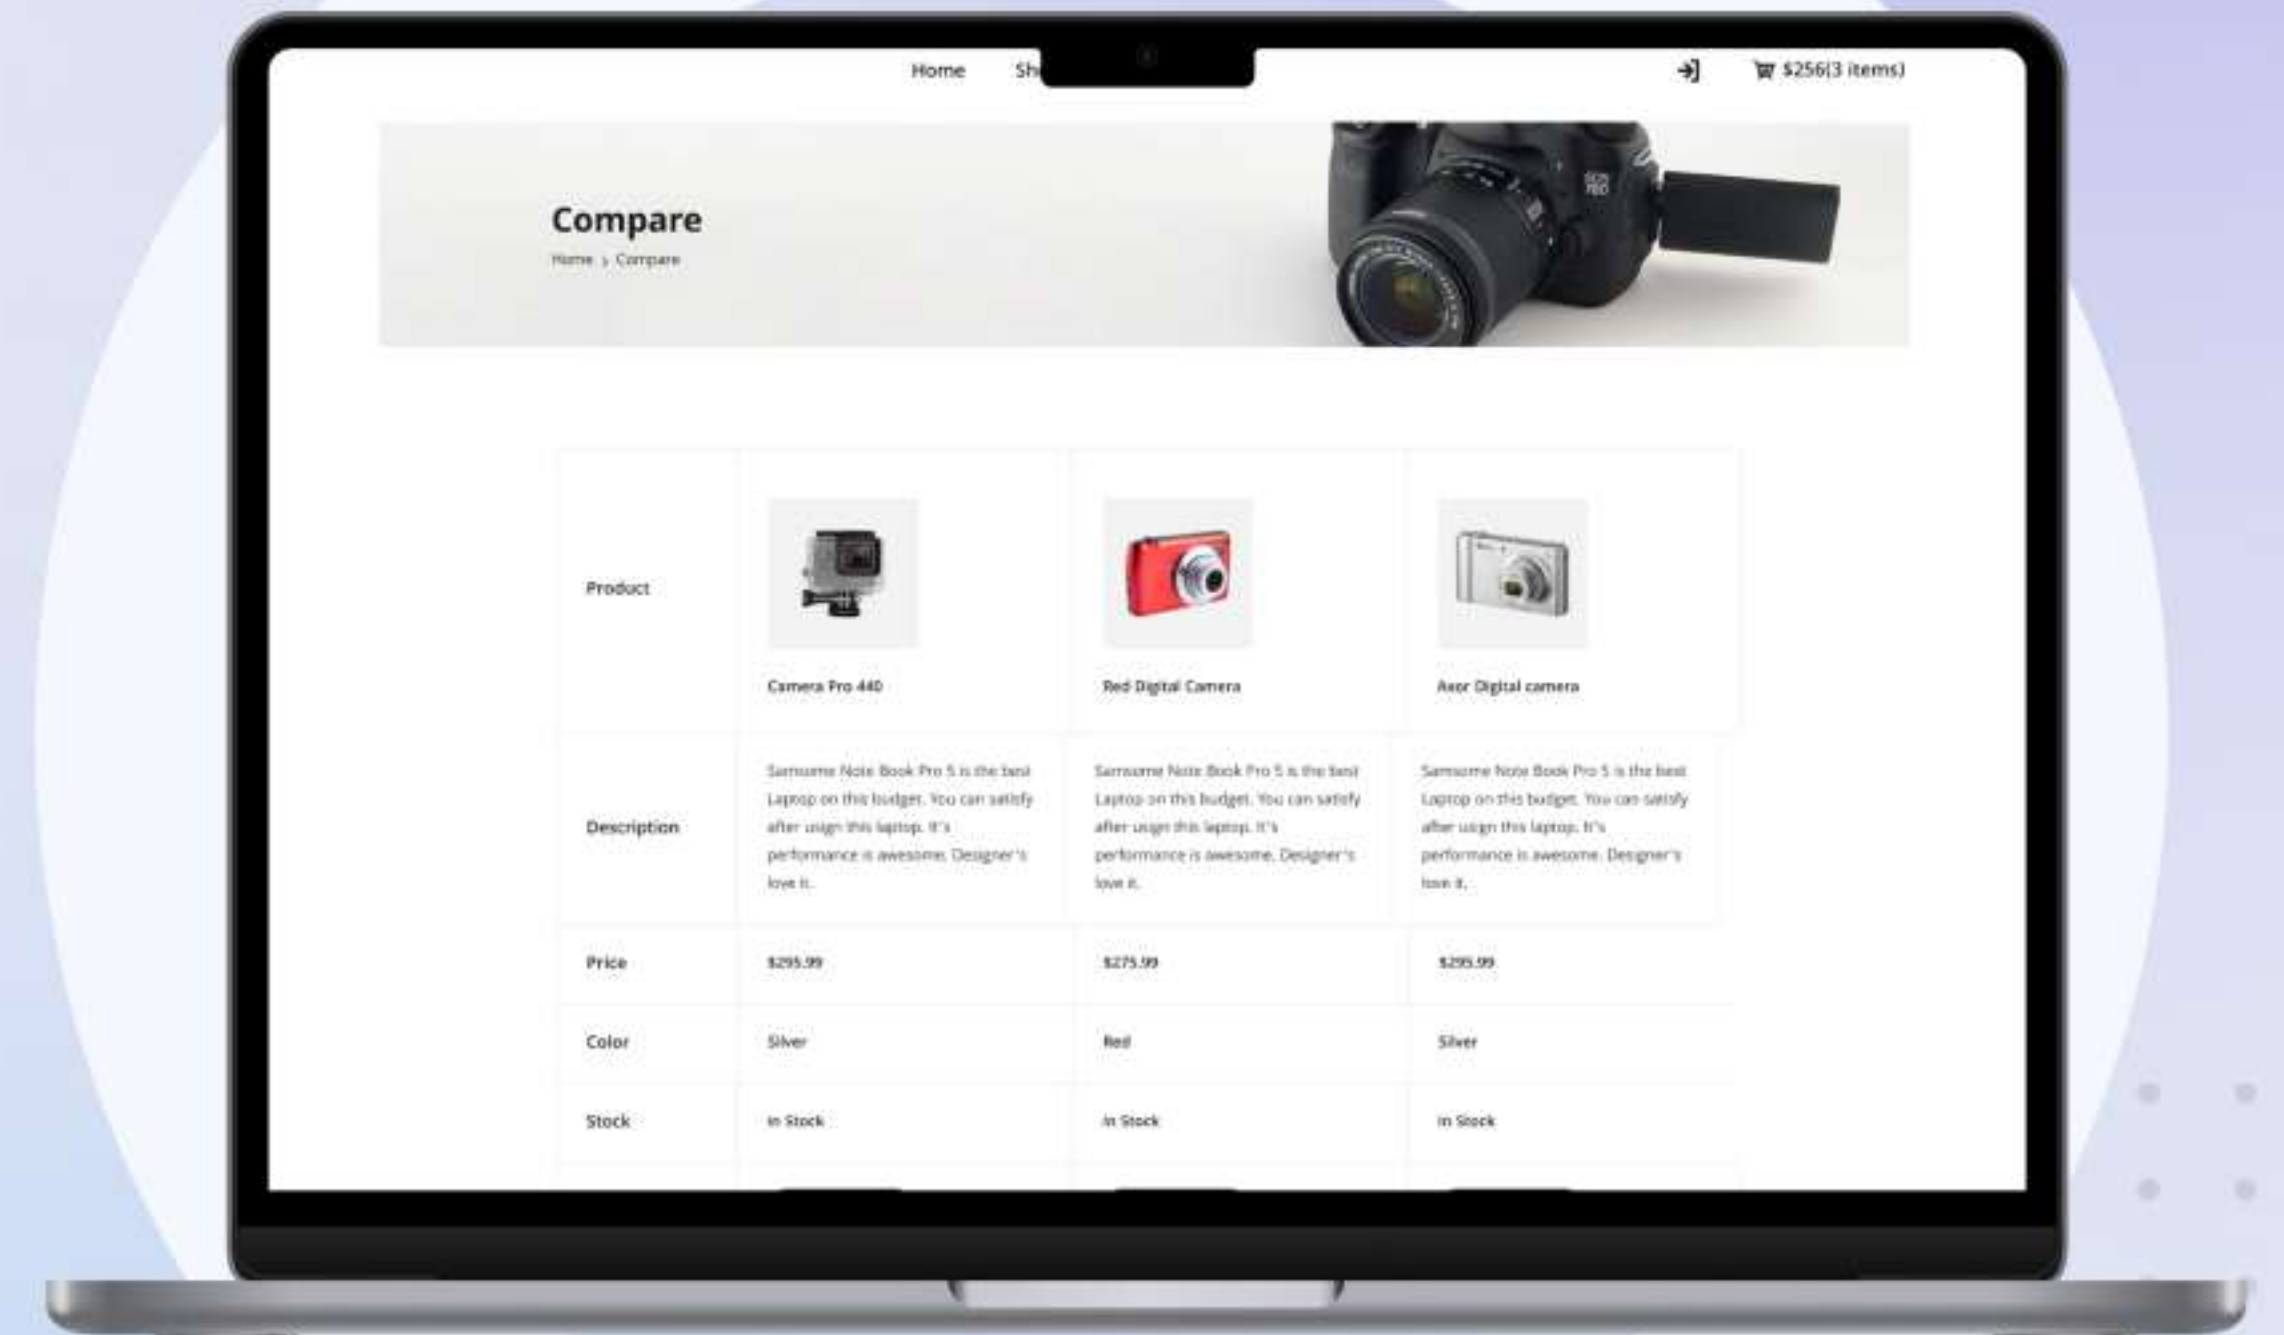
Home Sh

$256(3 items)

Compare

Home › Compare

| Product | Camera Pro 440 | Red Digital Camera | Axor Digital camera |
|---|---|---|---|
| Description | Samsome Note Book Pro 5 is the best Laptop on this budget. You can satisfy after usign this laptop. It's performance is awesome. Designer's love it.. | Samsome Note Book Pro 5 is the best Laptop on this budget. You can satisfy after usign this laptop. It's performance is awesome. Designer's love it.. | Samsome Note Book Pro 5 is the best Laptop on this budget. You can satisfy after usign this laptop. It's performance is awesome. Designer's love it.. |
| Price | $295.99 | $275.99 | $295.99 |
| Color | Silver | Red | Silver |
| Stock | In Stock | In Stock | In Stock |